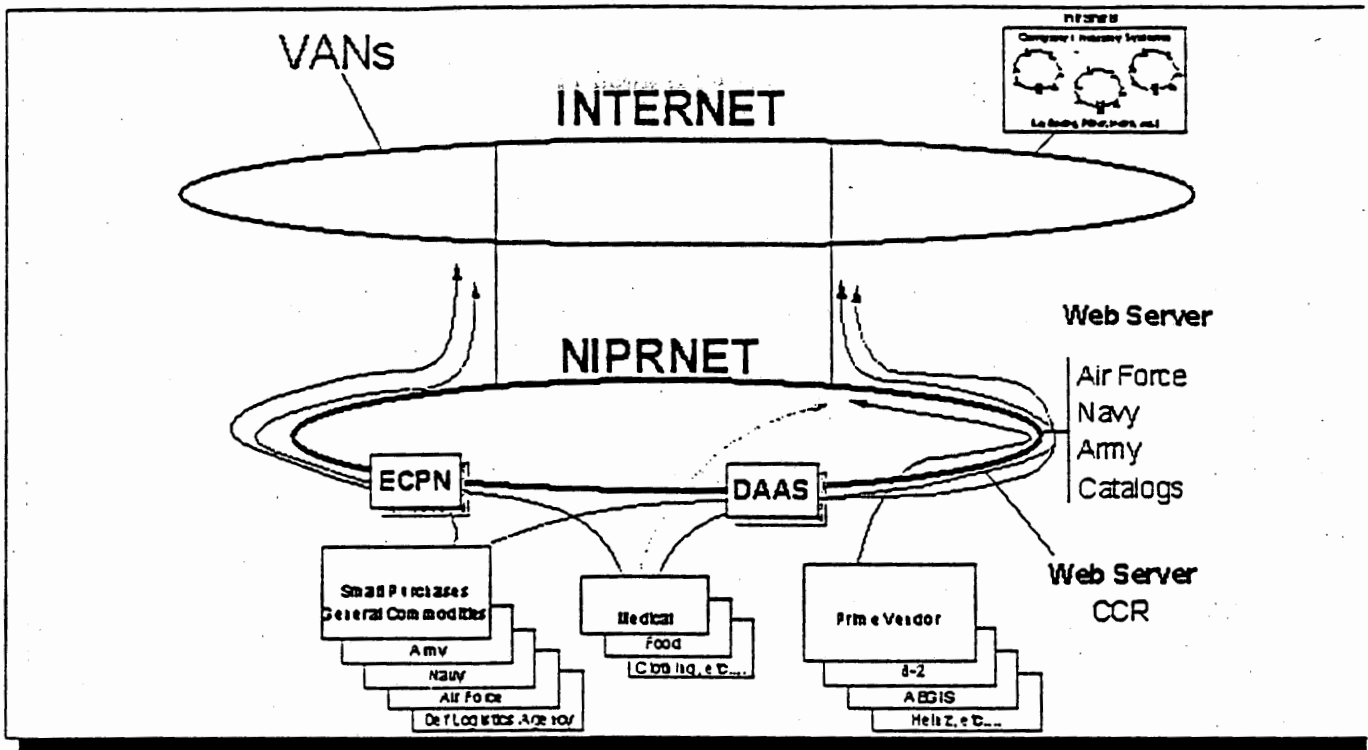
VANs

INTERNET

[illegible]
Company Industry Systems
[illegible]

Web Server

NIPRNET

Air Force
Navy
Army
Catalogs

ECPN

DAAS

Web Server
CCR

Small Purchases
General Commodities
Army
Navy
Air Force
Def Logistics Agency

Medical
Food
Clothing, etc...

Prime Vendor
B-2
AEGIS
Helo, etc...